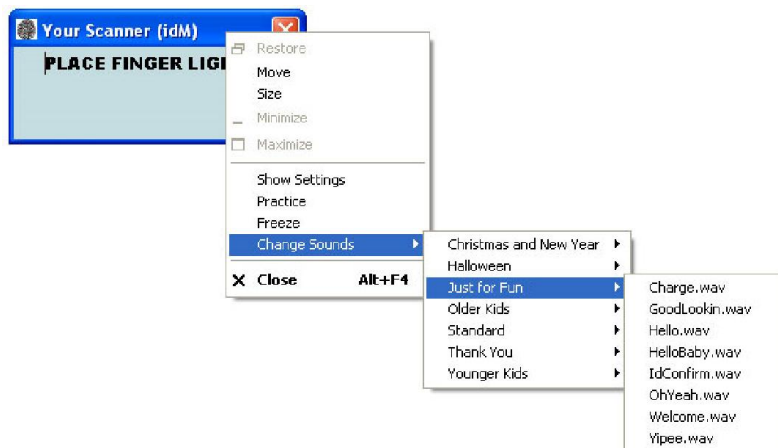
Your Scanner (idM)

PLACE FINGER LIGI

Restore
Move
Size
Minimize
Maximize

Show Settings
Practice
Freeze
Change Sounds

Close Alt+F4

Christmas and New Year
Halloween
Just for Fun
Older Kids
Standard
Thank You
Younger Kids

Charge.wav
GoodLookin.wav
Hello.wav
HelloBaby.wav
IdConfirm.wav
OhYeah.wav
Welcome.wav
Yipee.wav